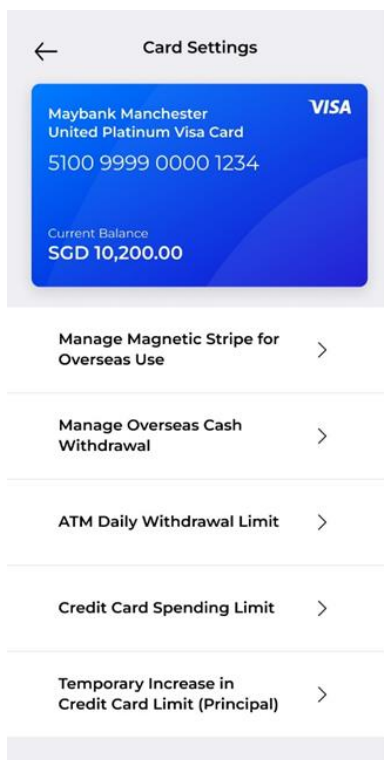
← Card Settings

Maybank Manchester United Platinum Visa Card
VISA
5100 9999 0000 1234

Current Balance
SGD 10,200.00

Manage Magnetic Stripe for Overseas Use >

Manage Overseas Cash Withdrawal >

ATM Daily Withdrawal Limit >

Credit Card Spending Limit >

Temporary Increase in Credit Card Limit (Principal) >